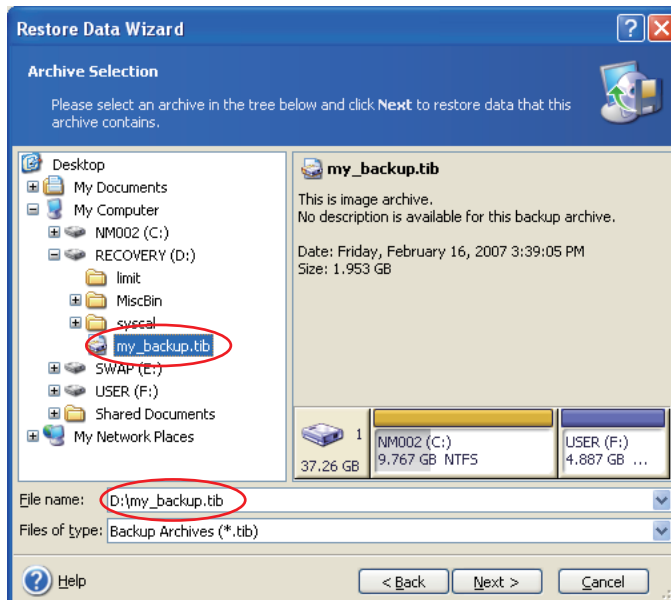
Restore Data Wizard

Archive Selection

Please select an archive in the tree below and click Next to restore data that this archive contains.

Desktop
My Documents
My Computer
NM002 (C:)
RECOVERY (D:)
limit
MiscBin
syscal
my_backup.tib
SWAP (E:)
USER (F:)
Shared Documents
My Network Places

my_backup.tib

This is image archive.
No description is available for this backup archive.

Date: Friday, February 16, 2007 3:39:05 PM
Size: 1.953 GB

1
37.26 GB
NM002 (C:)
9.767 GB NTFS
USER (F:)
4.887 GB ...

File name: D:\my_backup.tib
Files of type: Backup Archives (*.tib)

Help
< Back
Next >
Cancel